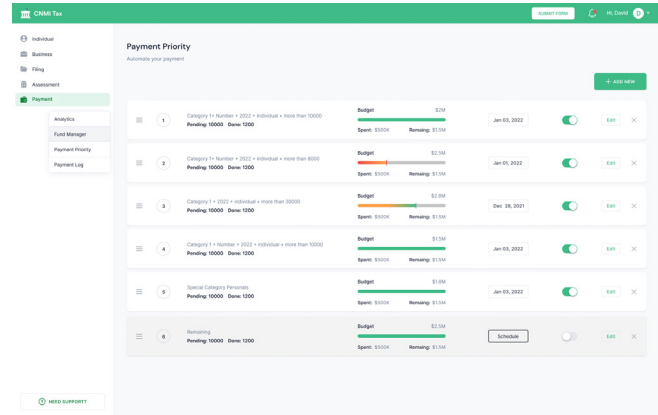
CNMI Tax

SUBMIT FORM

Hi, David D

Individual

Business

Filing

Assessment

Payment

Analytics

Fund Manager

Payment Priority

Payment Log

NEED SUPPORT?

Payment Priority

Automate your payment

+ ADD NEW

1
Category 1+ Number + 2022 + Individual + more than 10000
Pending: 10000 Done: 1200
Budget $2M
Spent: $500K Remaing: $1.5M
Jan 03, 2022
Edit

2
Category 1+ Number + 2022 + Individual + more than 8000
Pending: 10000 Done: 1200
Budget $2.5M
Spent: $500K Remaing: $1.5M
Jan 01, 2022
Edit

3
Category 1 + 2022 + individual + more than 30000
Pending: 10000 Done: 1200
Budget $2.8M
Spent: $500K Remaing: $1.5M
Dec 28, 2021
Edit

4
Category 1 + Number + 2022 + Individual + more than 10000
Pending: 10000 Done: 1200
Budget $1.5M
Spent: $500K Remaing: $1.5M
Jan 03, 2022
Edit

5
Special Category Personals
Pending: 10000 Done: 1200
Budget $1.8M
Spent: $500K Remaing: $1.5M
Jan 03, 2022
Edit

0
Remaining
Pending: 10000 Done: 1200
Budget $2.5M
Spent: $500K Remaing: $1.5M
Schedule
Edit